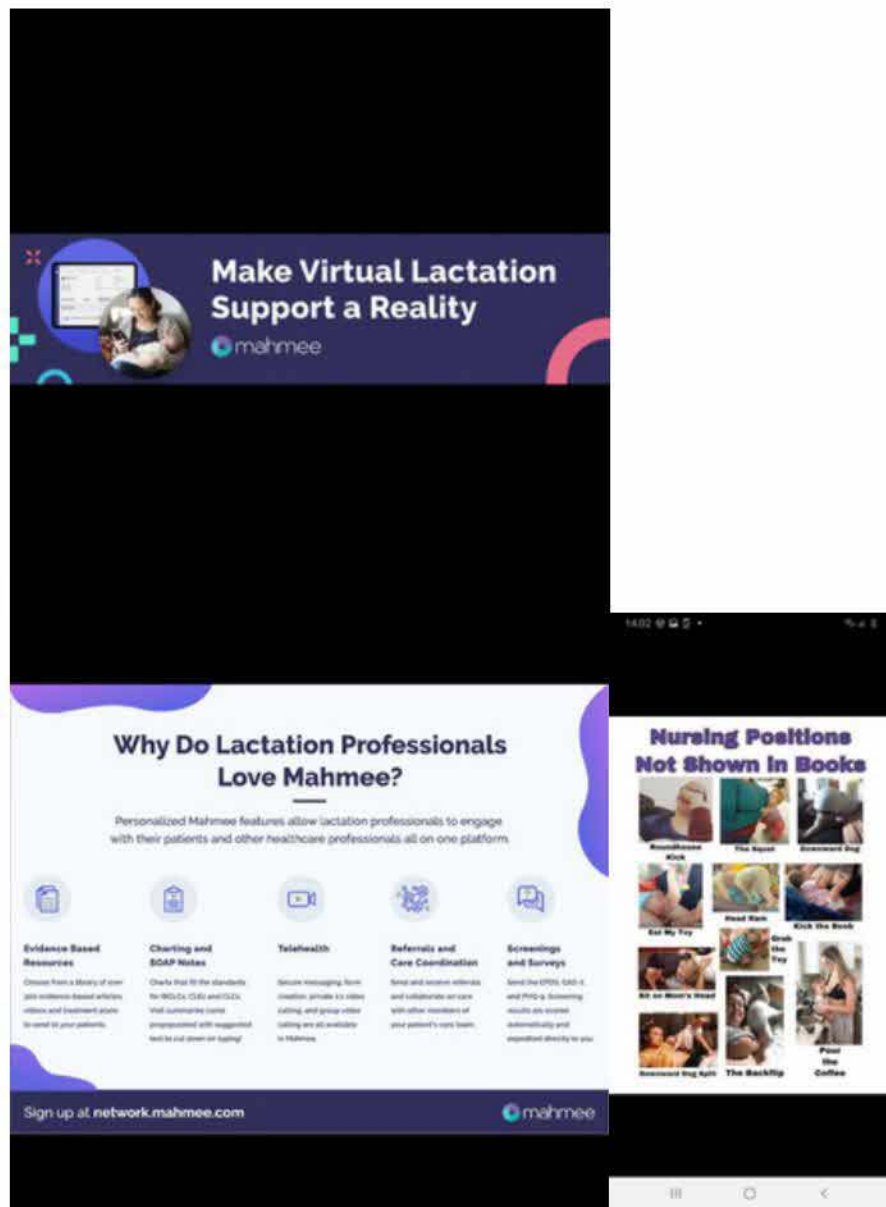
Make Virtual Lactation Support a Reality

mahmee

Why Do Lactation Professionals Love Mahmee?

Personalized Mahmee features allow lactation professionals to engage with their patients and other healthcare professionals all on one platform.

Evidence Based Resources

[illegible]

Charting and SOAP Notes

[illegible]

Telehealth

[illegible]

Referrals and Care Coordination

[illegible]

Screenings and Surveys

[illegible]

Sign up at network.mahmee.com

mahmee

14:02

Nursing Positions Not Shown In Books

Roundhouse Kick

The Squat

Downward Dog

Eat My Toy

Head Ram

Kick the Boob

Grab the Toy

Sit on Mom's Head

Pour the Coffee

Downward Dog Split

The Backflip